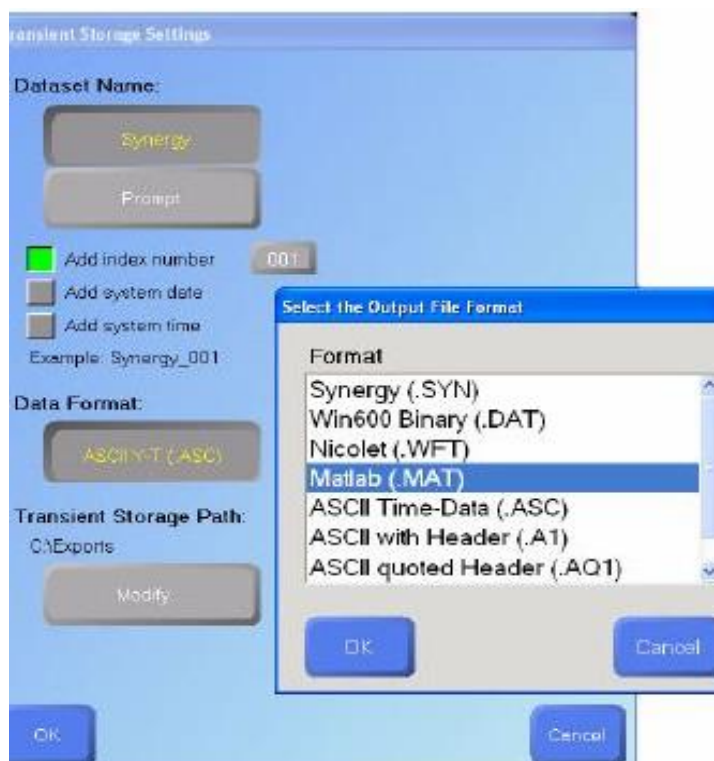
ransient Storage Settings

Dataset Name:

Synergy

Prompt

Add index number 001

Add system date

Add system time

Example: Synergy_001

Data Format:

ASCII Y-T (.ASC)

Transient Storage Path:

C:\Exports

Modify

OK

Cancel

Select the Output File Format

Format

Synergy (.SYN)

Win600 Binary (.DAT)

Nicolet (.WFT)

Matlab (.MAT)

ASCII Time-Data (.ASC)

ASCII with Header (.A1)

ASCII quoted Header (.AQ1)

OK

Cancel